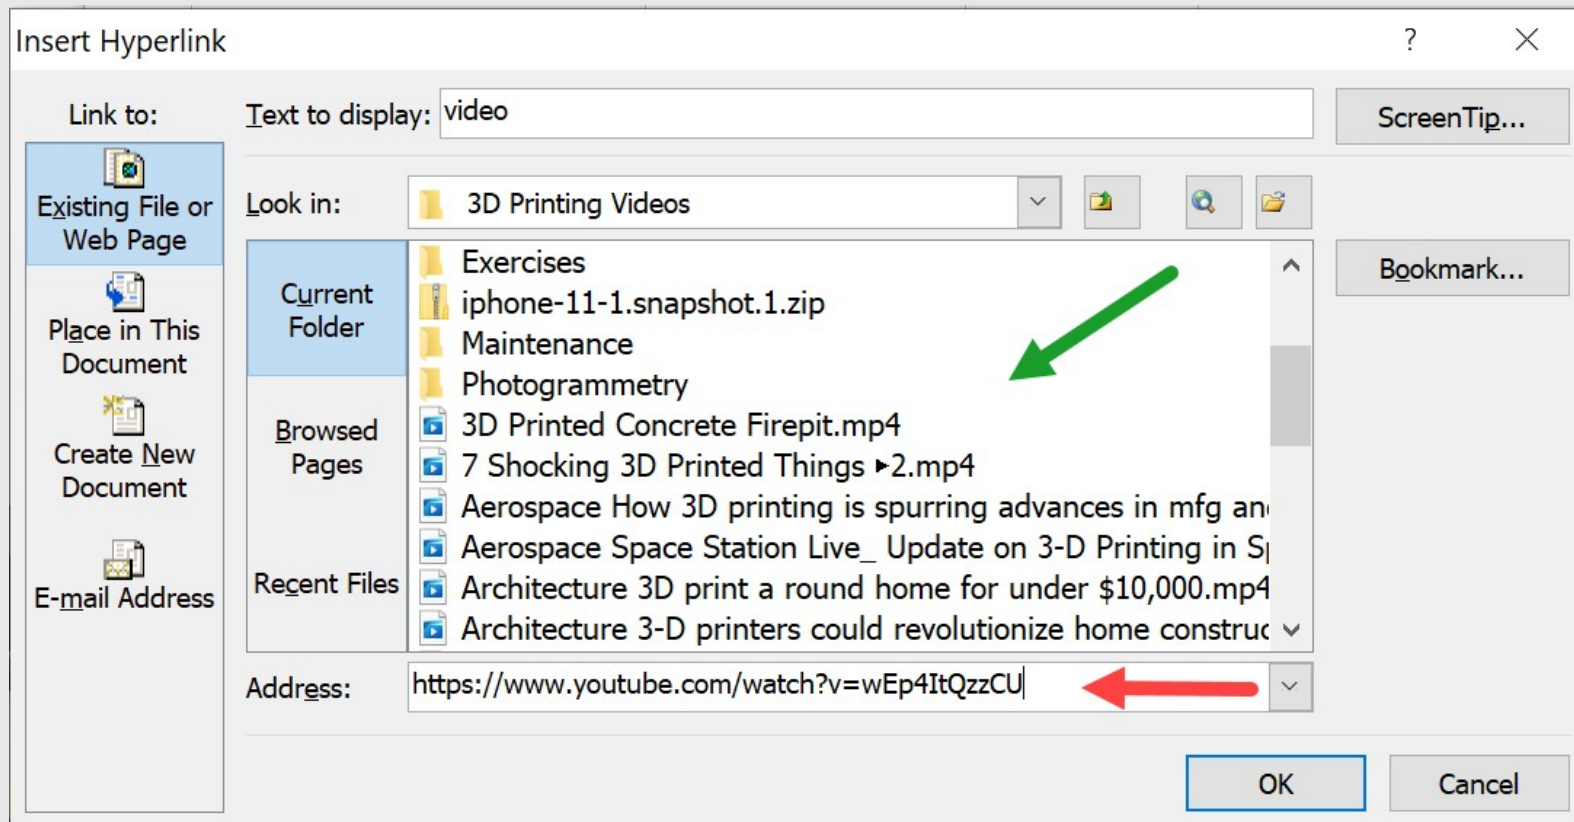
Insert Hyperlink

?

Link to:

Existing File or Web Page

Place in This Document

Create New Document

E-mail Address

Text to display: video

ScreenTip...

Look in: 3D Printing Videos

Current Folder

Browsed Pages

Recent Files

Exercises
iphone-11-1.snapshot.1.zip
Maintenance
Photogrammetry
3D Printed Concrete Firepit.mp4
7 Shocking 3D Printed Things ▸2.mp4
Aerospace How 3D printing is spurring advances in mfg an
Aerospace Space Station Live_ Update on 3-D Printing in S
Architecture 3D print a round home for under $10,000.mp4
Architecture 3-D printers could revolutionize home construc

Bookmark...

Address: https://www.youtube.com/watch?v=wEp4ItQzzCU

OK

Cancel